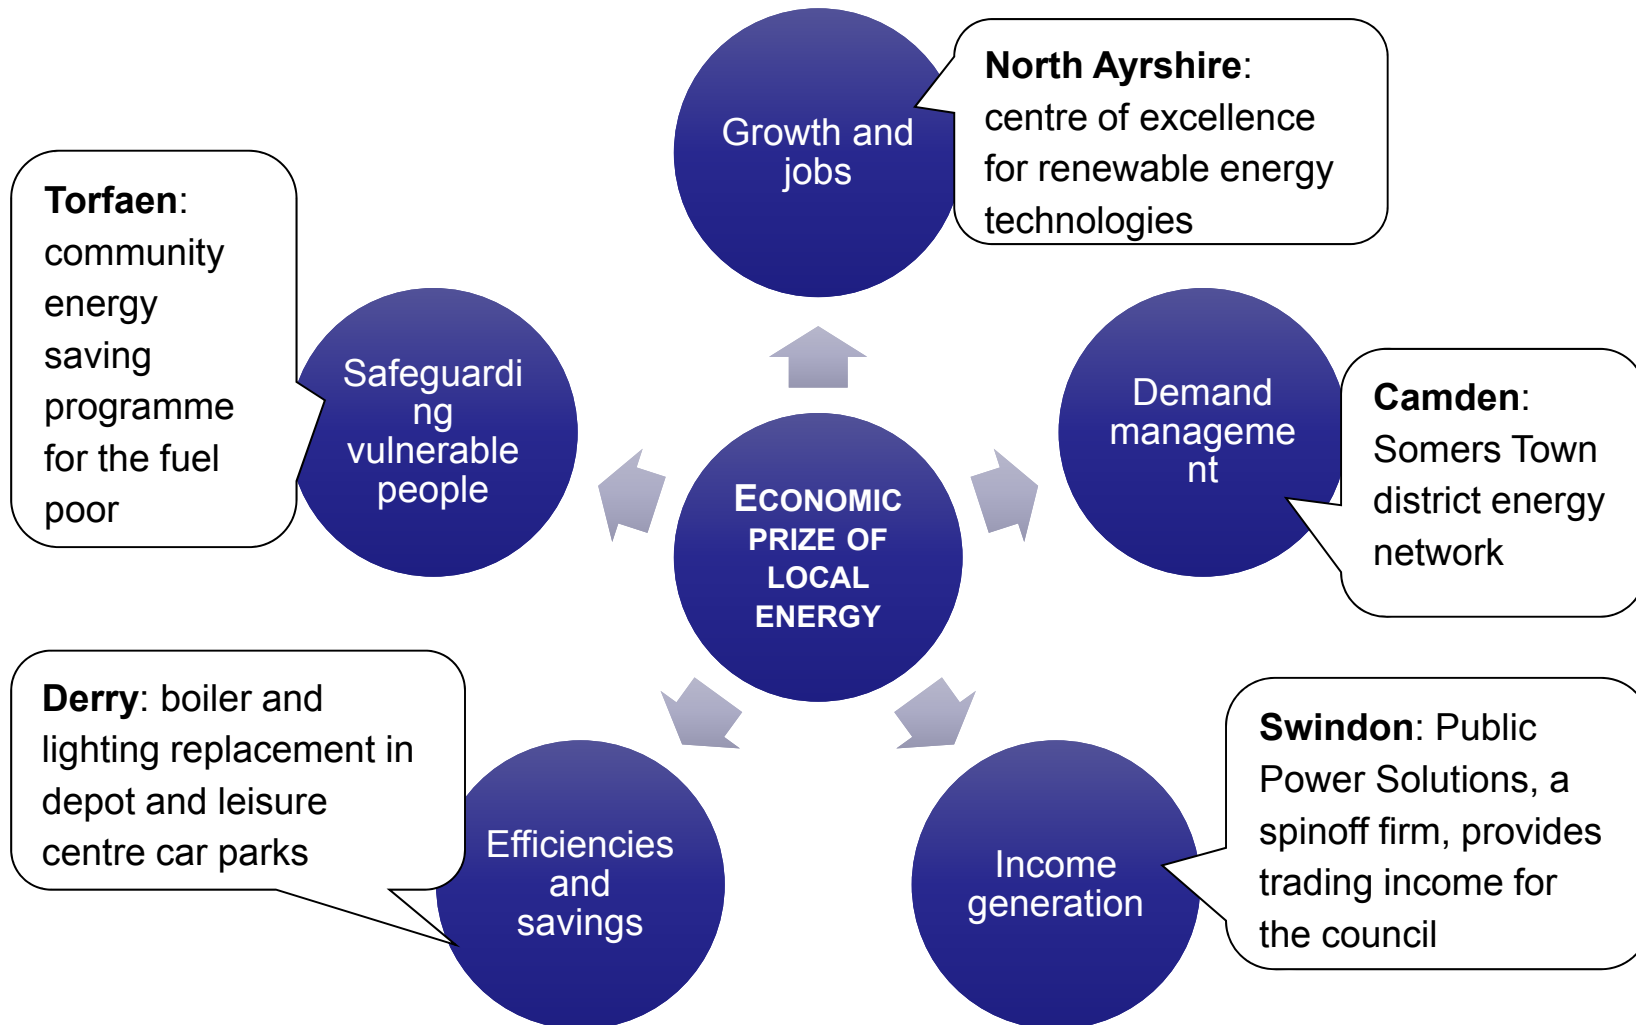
Growth and jobs

**North Ayrshire**: centre of excellence for renewable energy technologies

**Torfaen**: community energy saving programme for the fuel poor

Safeguardi ng vulnerable people

ECONOMIC PRIZE OF LOCAL ENERGY

Demand manageme nt

**Camden**: Somers Town district energy network

**Derry**: boiler and lighting replacement in depot and leisure centre car parks

Efficiencies and savings

Income generation

**Swindon**: Public Power Solutions, a spinoff firm, provides trading income for the council